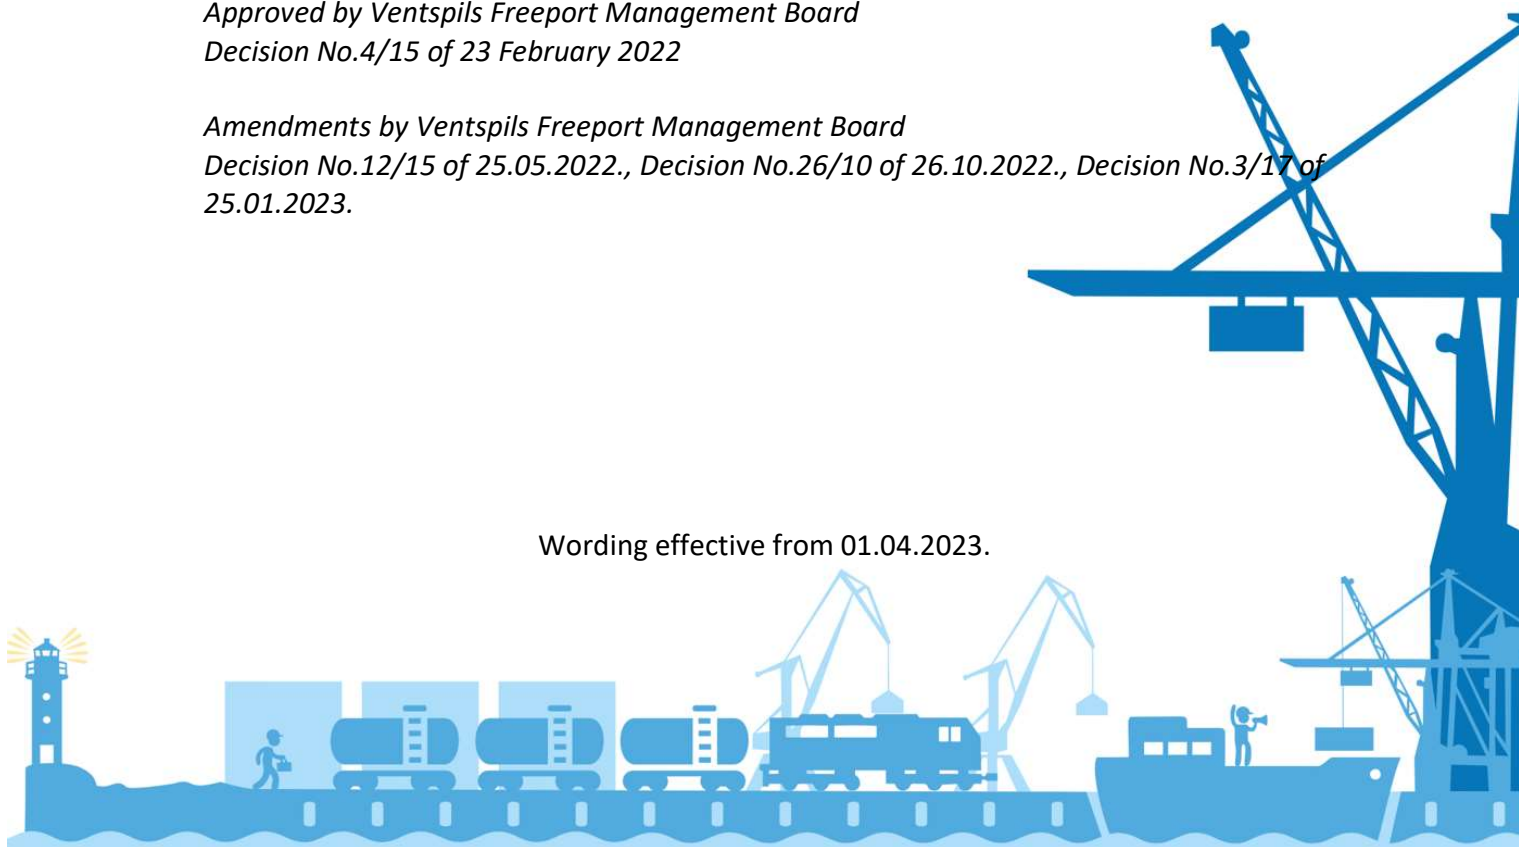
Approved by Ventspils Freeport Management Board
Decision No.4/15 of 23 February 2022

Amendments by Ventspils Freeport Management Board
Decision No.12/15 of 25.05.2022., Decision No.26/10 of 26.10.2022., Decision No.3/17 of 25.01.2023.

Wording effective from 01.04.2023.